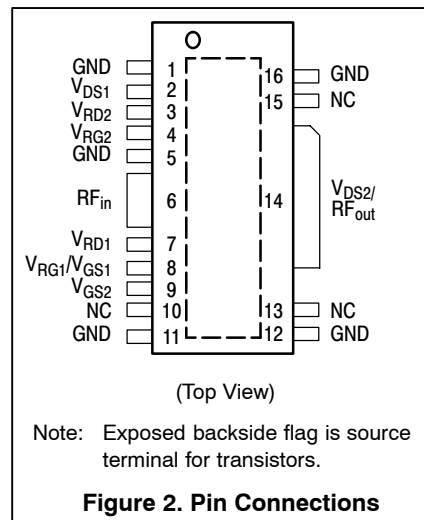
GND 1
$V_{DS1}$ 2
$V_{RD2}$ 3
$V_{RG2}$ 4
GND 5
$RF_{in}$ 6
$V_{RD1}$ 7
$V_{RG1}/V_{GS1}$ 8
$V_{GS2}$ 9
NC 10
GND 11

16 GND
15 NC
14 $V_{DS2}/$ $RF_{out}$
13 NC
12 GND

(Top View)

Note: Exposed backside flag is source terminal for transistors.

Figure 2. Pin Connections